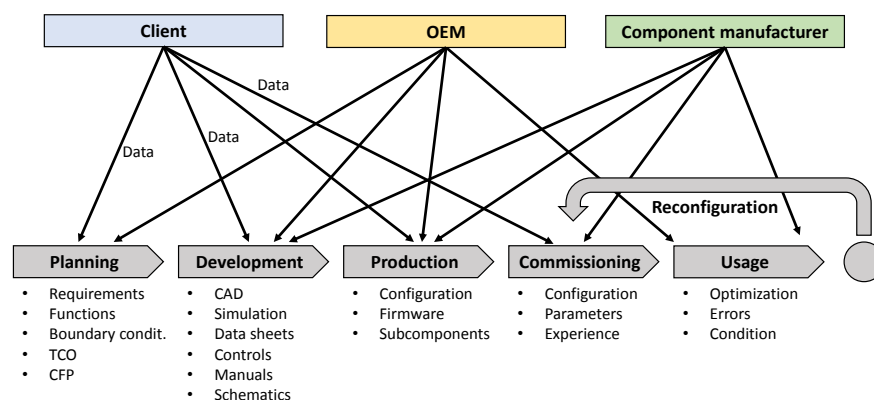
Client

OEM

Component manufacturer

Data

Data

Data

Reconfiguration

Planning

Development

Production

Commissioning

Usage

- Requirements
- Functions
- Boundary condit.
- TCO
- CFP

- CAD
- Simulation
- Data sheets
- Controls
- Manuals
- Schematics

- Configuration
- Firmware
- Subcomponents

- Configuration
- Parameters
- Experience

- Optimization
- Errors
- Condition